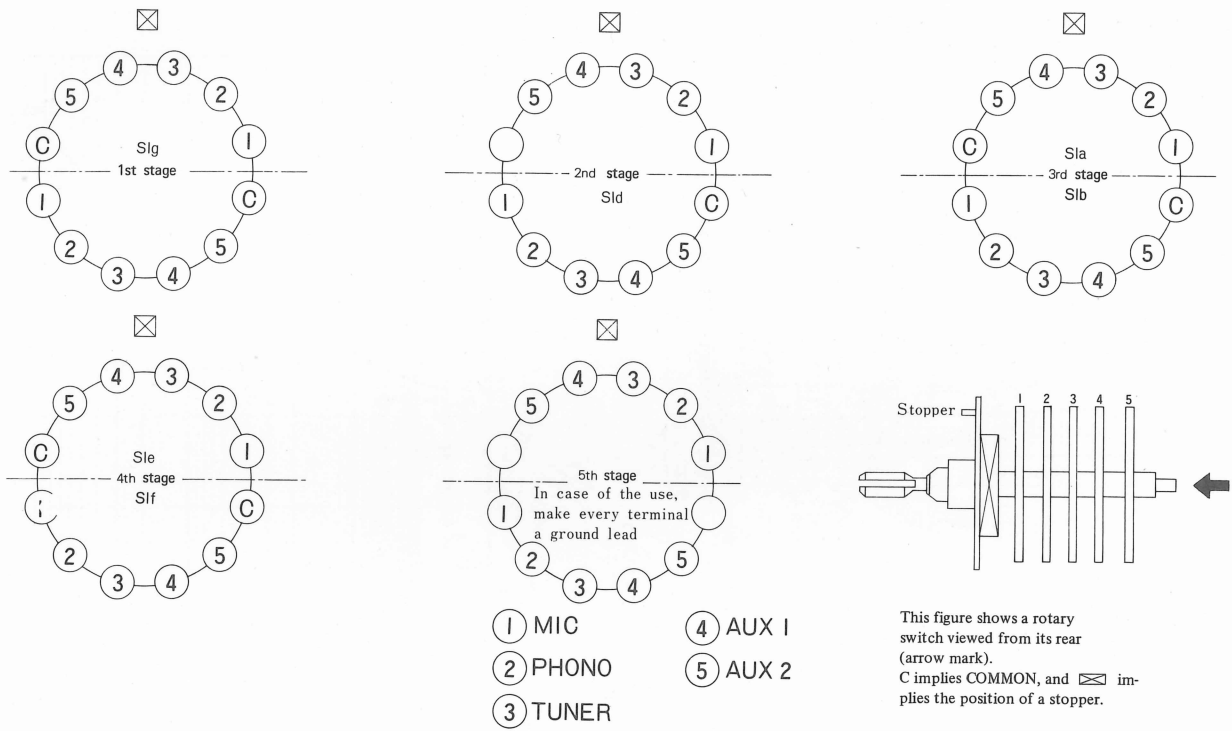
⊠

4 3 2 1 C 5 4 3 2 1 C 5

Slg
1st stage

⊠

4 3 2 1 C 5 4 3 2 1 5

2nd stage
Sld

⊠

4 3 2 1 C 5 4 3 2 1 C 5

Sla
3rd stage
Slb

⊠

4 3 2 1 C 5 4 3 2 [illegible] C 5

Sle
4th stage
Slf

⊠

4 3 2 1 5 4 3 2 1 5

5th stage
In case of the use, make every terminal a ground lead

1 MIC
2 PHONO
3 TUNER
4 AUX 1
5 AUX 2

Stopper

1 2 3 4 5

This figure shows a rotary switch viewed from its rear (arrow mark).
C implies COMMON, and ⊠ implies the position of a stopper.